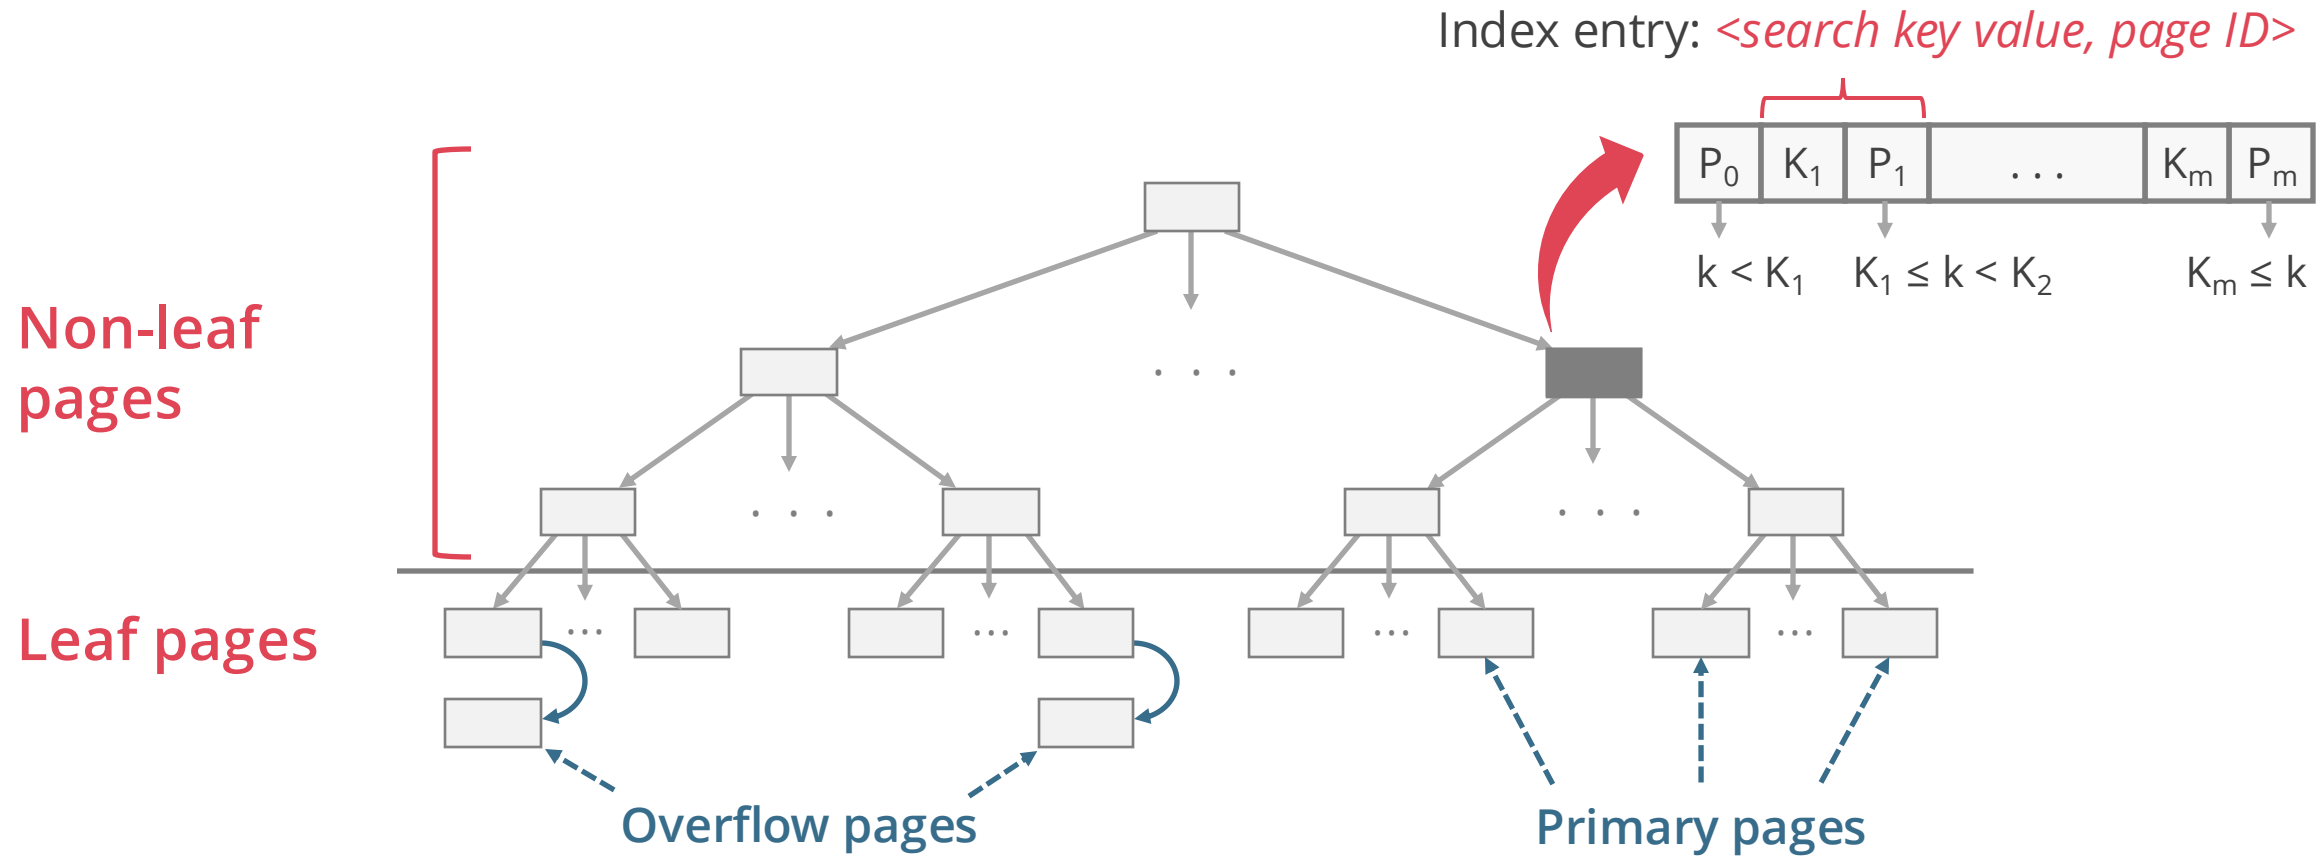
Index entry: <search key value, page ID>

| $P_0$ | $K_1$ | $P_1$ | . . . | $K_m$ | $P_m$ |
|---|---|---|---|---|---|

$k < K_1$ $K_1 \leq k < K_2$ $K_m \leq k$

Non-leaf pages

. . .

. . .

. . .

Leaf pages

...

...

...

...

Overflow pages

Primary pages